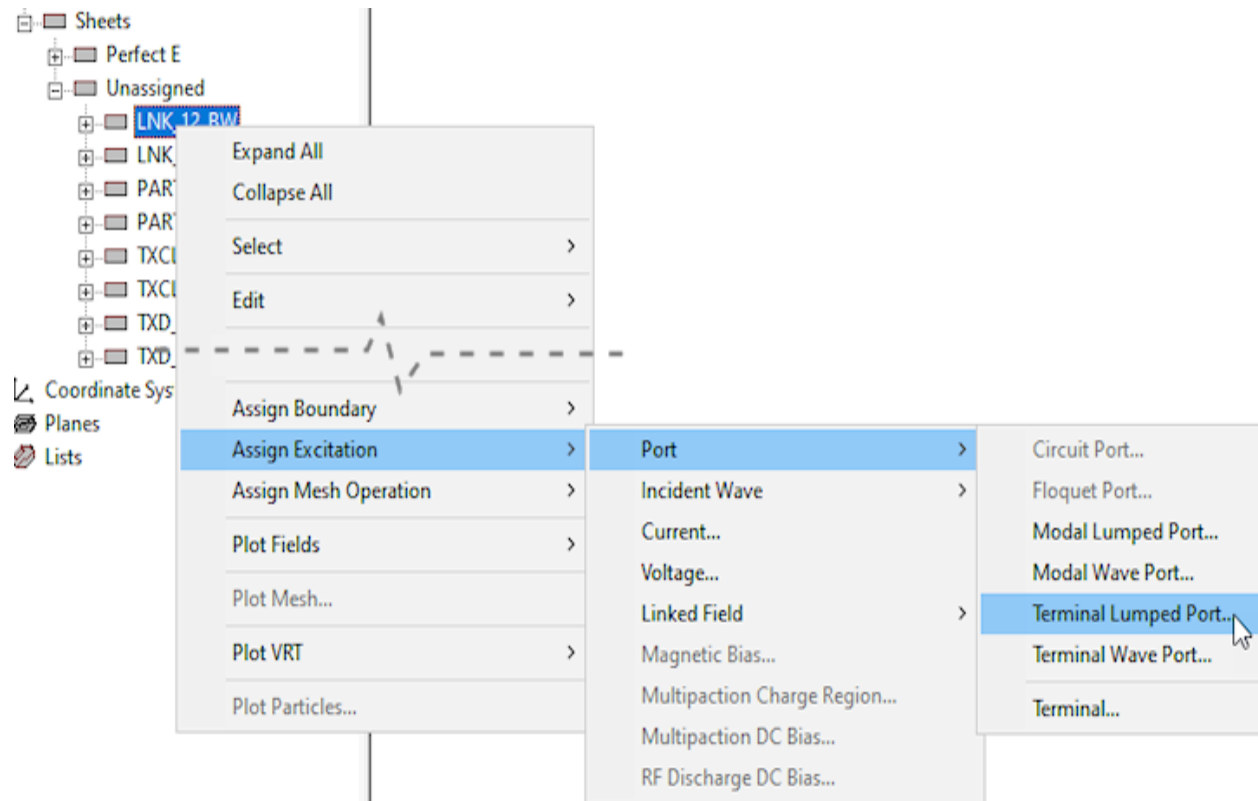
Sheets
Perfect E
Unassigned
LNK_12_BW
LNK_
PART
PART
TXCL
TXCL
TXD_
TXD_
Coordinate Sys
Planes
Lists

Expand All
Collapse All
Select
Edit
Assign Boundary
Assign Excitation
Assign Mesh Operation
Plot Fields
Plot Mesh...
Plot VRT
Plot Particles...

Port
Incident Wave
Current...
Voltage...
Linked Field
Magnetic Bias...
Multipaction Charge Region...
Multipaction DC Bias...
RF Discharge DC Bias...

Circuit Port...
Floquet Port...
Modal Lumped Port...
Modal Wave Port...
Terminal Lumped Port...
Terminal Wave Port...
Terminal...